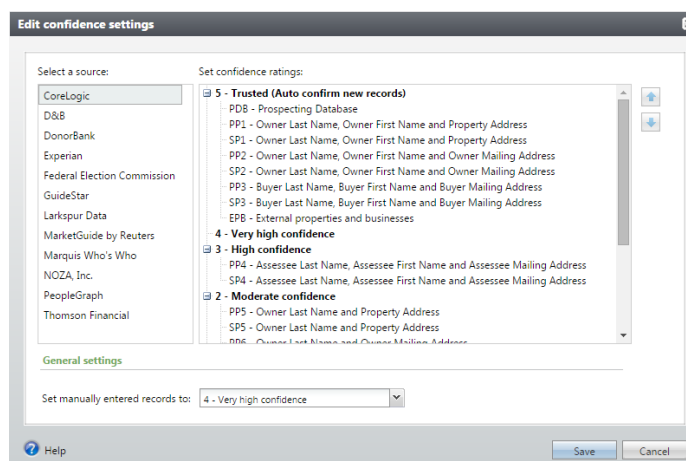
Edit confidence settings

Select a source:

CoreLogic
D&B
DonorBank
Experian
Federal Election Commission
GuideStar
Larkspur Data
MarketGuide by Reuters
Marquis Who's Who
NOZA, Inc.
PeopleGraph
Thomson Financial

Set confidence ratings:

5 - Trusted (Auto confirm new records)
PDB - Prospecting Database
PP1 - Owner Last Name, Owner First Name and Property Address
SP1 - Owner Last Name, Owner First Name and Property Address
PP2 - Owner Last Name, Owner First Name and Owner Mailing Address
SP2 - Owner Last Name, Owner First Name and Owner Mailing Address
PP3 - Buyer Last Name, Buyer First Name and Buyer Mailing Address
SP3 - Buyer Last Name, Buyer First Name and Buyer Mailing Address
EPB - External properties and businesses
4 - Very high confidence
3 - High confidence
PP4 - Assessee Last Name, Assessee First Name and Assessee Mailing Address
SP4 - Assessee Last Name, Assessee First Name and Assessee Mailing Address
2 - Moderate confidence
PP5 - Owner Last Name and Property Address
SP5 - Owner Last Name and Property Address
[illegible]

General settings

Set manually entered records to: 4 - Very high confidence

Help

Save

Cancel